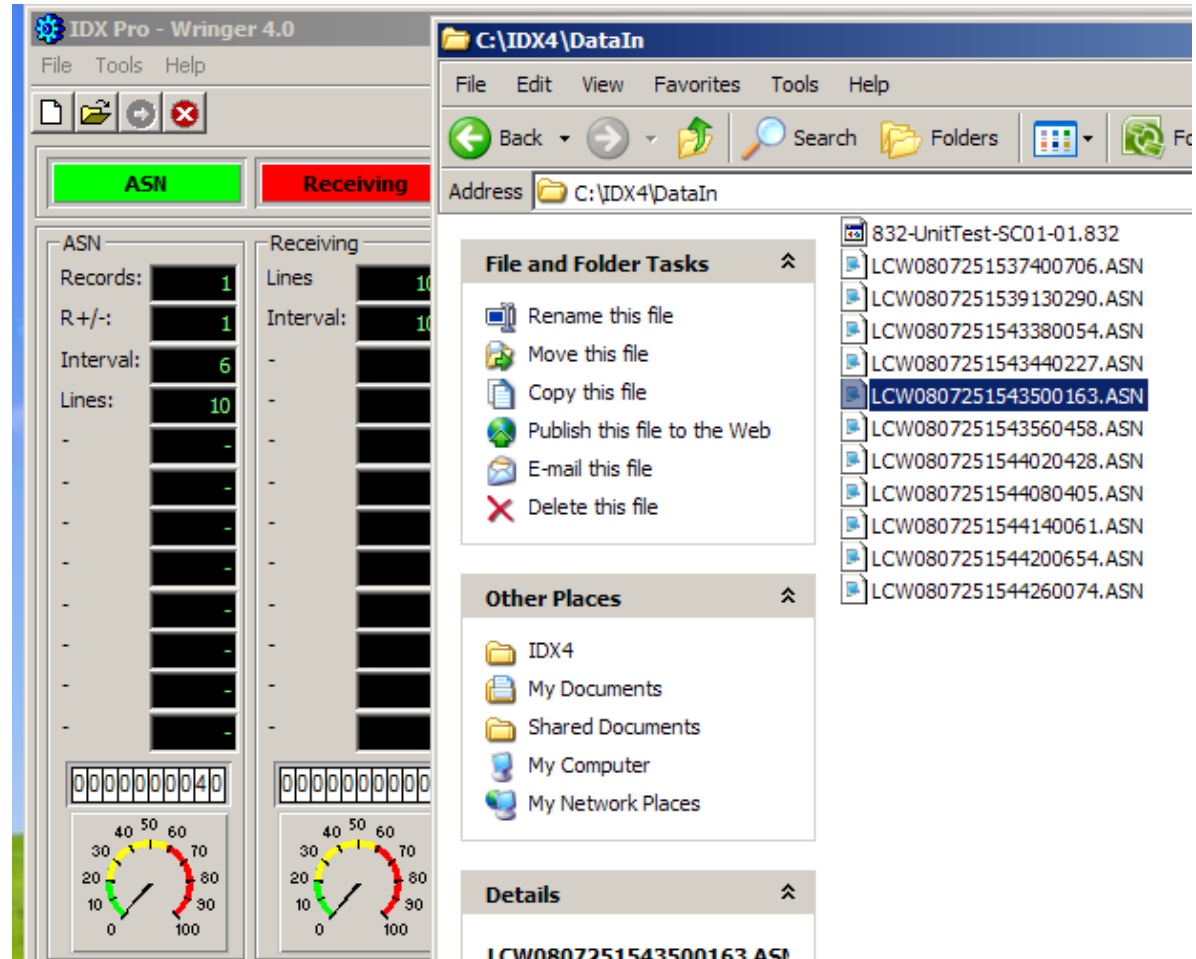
IDX Pro - Wringer 4.0

File Tools Help

ASN

Receiving

ASN

Records: 1

R+/-: 1

Interval: 6

Lines: 10

-
-
-
-
-
-
-
-
-

0000000040

40 50 60
30 70
20 80
10 90
0 100

Receiving

Lines 10

Interval: 10

-
-
-
-
-
-
-
-
-
-

000000000

40 50 60
30 70
20 80
10 90
0 100

C:\IDX4\DataIn

File Edit View Favorites Tools Help

Back Search Folders Fo

Address C:\IDX4\DataIn

File and Folder Tasks

Rename this file
Move this file
Copy this file
Publish this file to the Web
E-mail this file
Delete this file

Other Places

IDX4
My Documents
Shared Documents
My Computer
My Network Places

Details

LCW0807251543500163.ASN

832-UnitTest-SC01-01.832
LCW0807251537400706.ASN
LCW0807251539130290.ASN
LCW0807251543380054.ASN
LCW0807251543440227.ASN
LCW0807251543500163.ASN
LCW0807251543560458.ASN
LCW0807251544020428.ASN
LCW0807251544080405.ASN
LCW0807251544140061.ASN
LCW0807251544200654.ASN
LCW0807251544260074.ASN